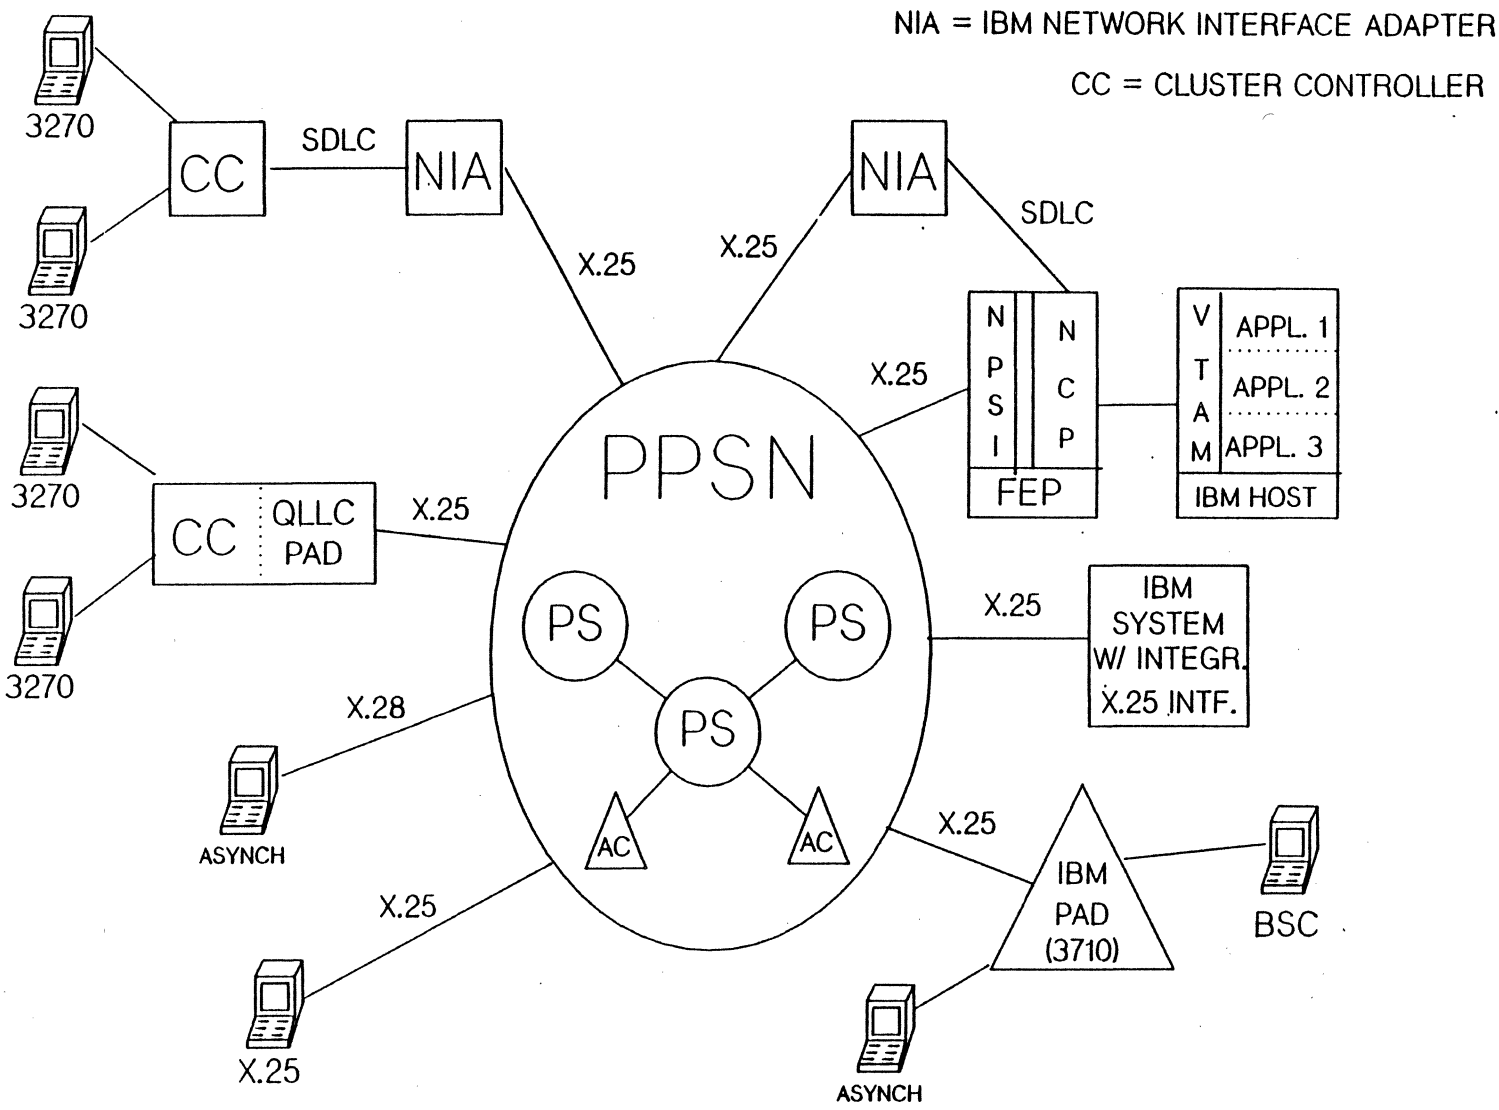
NIA = IBM NETWORK INTERFACE ADAPTER

CC = CLUSTER CONTROLLER

3270

3270

CC

SDLC

NIA

X.25

X.25

NIA

SDLC

NPSI

NCP

FEP

VTAM

APPL. 1

APPL. 2

APPL. 3

IBM HOST

X.25

3270

3270

CC

QLLC PAD

X.25

PPSN

PS

PS

PS

AC

AC

X.25

IBM SYSTEM W/ INTEGR. X.25 INTF.

X.28

ASYNCH

X.25

X.25

IBM PAD (3710)

BSC

X.25

ASYNCH